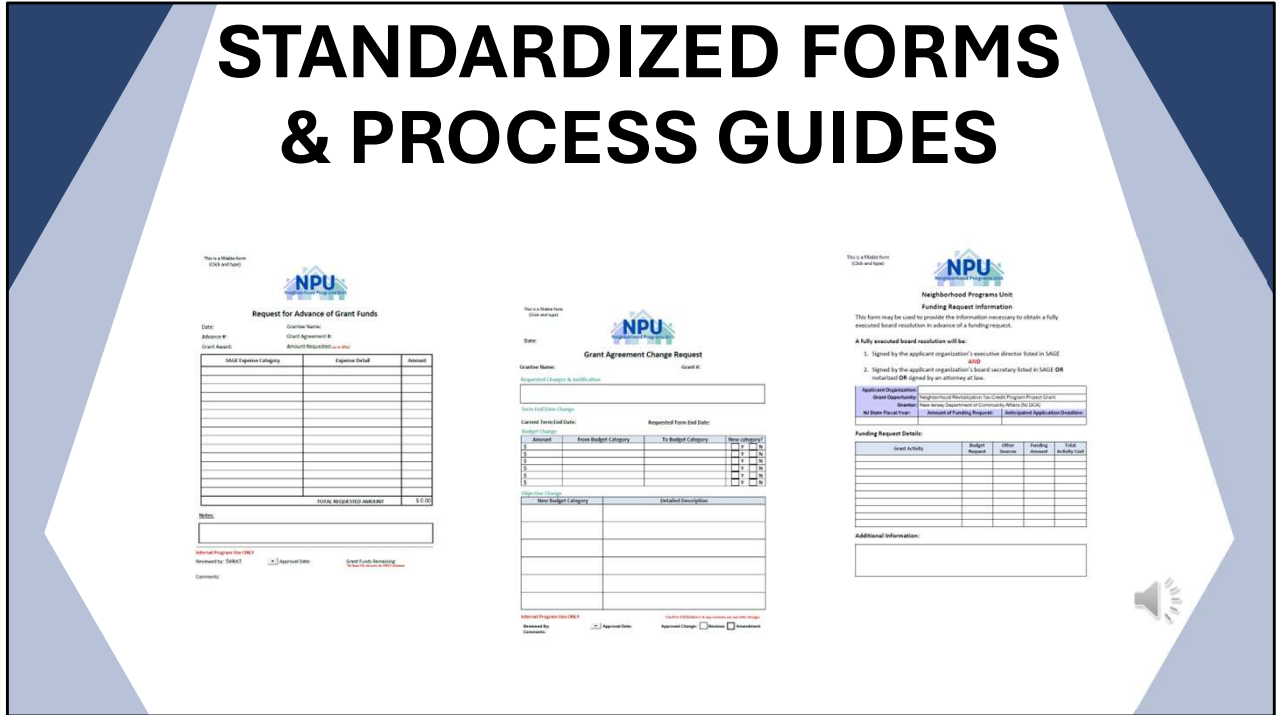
STANDARDIZED FORMS & PROCESS GUIDES

This is a fillable form (Click and type)

NPU
Neighborhood Programs Unit

Request for Advance of Grant Funds

Date:
Grantee Name:
Advance #:
Grant Agreement #:
Grant Award:
Amount Requested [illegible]

| SAGE Expense Category | Expense Detail | Amount |
|---|---|---|
| | | |
| | TOTAL REQUESTED AMOUNT | $ 0.00 |

Notes:

Internal Program Use ONLY
Reviewed by: Select
Approval Date:
Grant Funds Remaining:
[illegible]
Comments:

This is a fillable form (Click and type)

NPU
Neighborhood Programs Unit

Date:

Grant Agreement Change Request

Grantee Name:
Grant #:

Requested Changes & Justification

Term End Date Change
Current Term End Date:
Requested Term End Date:

Budget Change

| Amount | From Budget Category | To Budget Category | New category? |
|---|---|---|---|
| $ | | | Y N |
| $ | | | Y N |
| $ | | | Y N |
| $ | | | Y N |
| $ | | | Y N |
| $ | | | Y N |

Objective Change

| New Budget Category | Detailed Description |
|---|---|
| | |

Internal Program Use ONLY
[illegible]
Reviewed By:
Approval Date:
Approved Change:
Revision
Amendment
Comments:

This is a fillable form (Click and type)

NPU
Neighborhood Programs Unit

Neighborhood Programs Unit
Funding Request Information

This form may be used to provide the information necessary to obtain a fully executed board resolution in advance of a funding request.

A fully executed board resolution will be:

1. Signed by the applicant organization's executive director listed in SAGE
AND
2. Signed by the applicant organization's board secretary listed in SAGE OR notarized OR signed by an attorney at law.

| Applicant Organization: | | |
|---|---|---|
| Grant Opportunity: | Neighborhood Revitalization Tax Credit Program Project Grant | |
| Grantor: | New Jersey Department of Community Affairs (NJ DCA) | |
| NJ State Fiscal Year: | Amount of Funding Request: | Anticipated Application Deadline: |

Funding Request Details:

| Grant Activity | Budget Request | Other Sources | Funding Amount | Total Activity Cost |
|---|---|---|---|---|
| | | | | |

Additional Information: